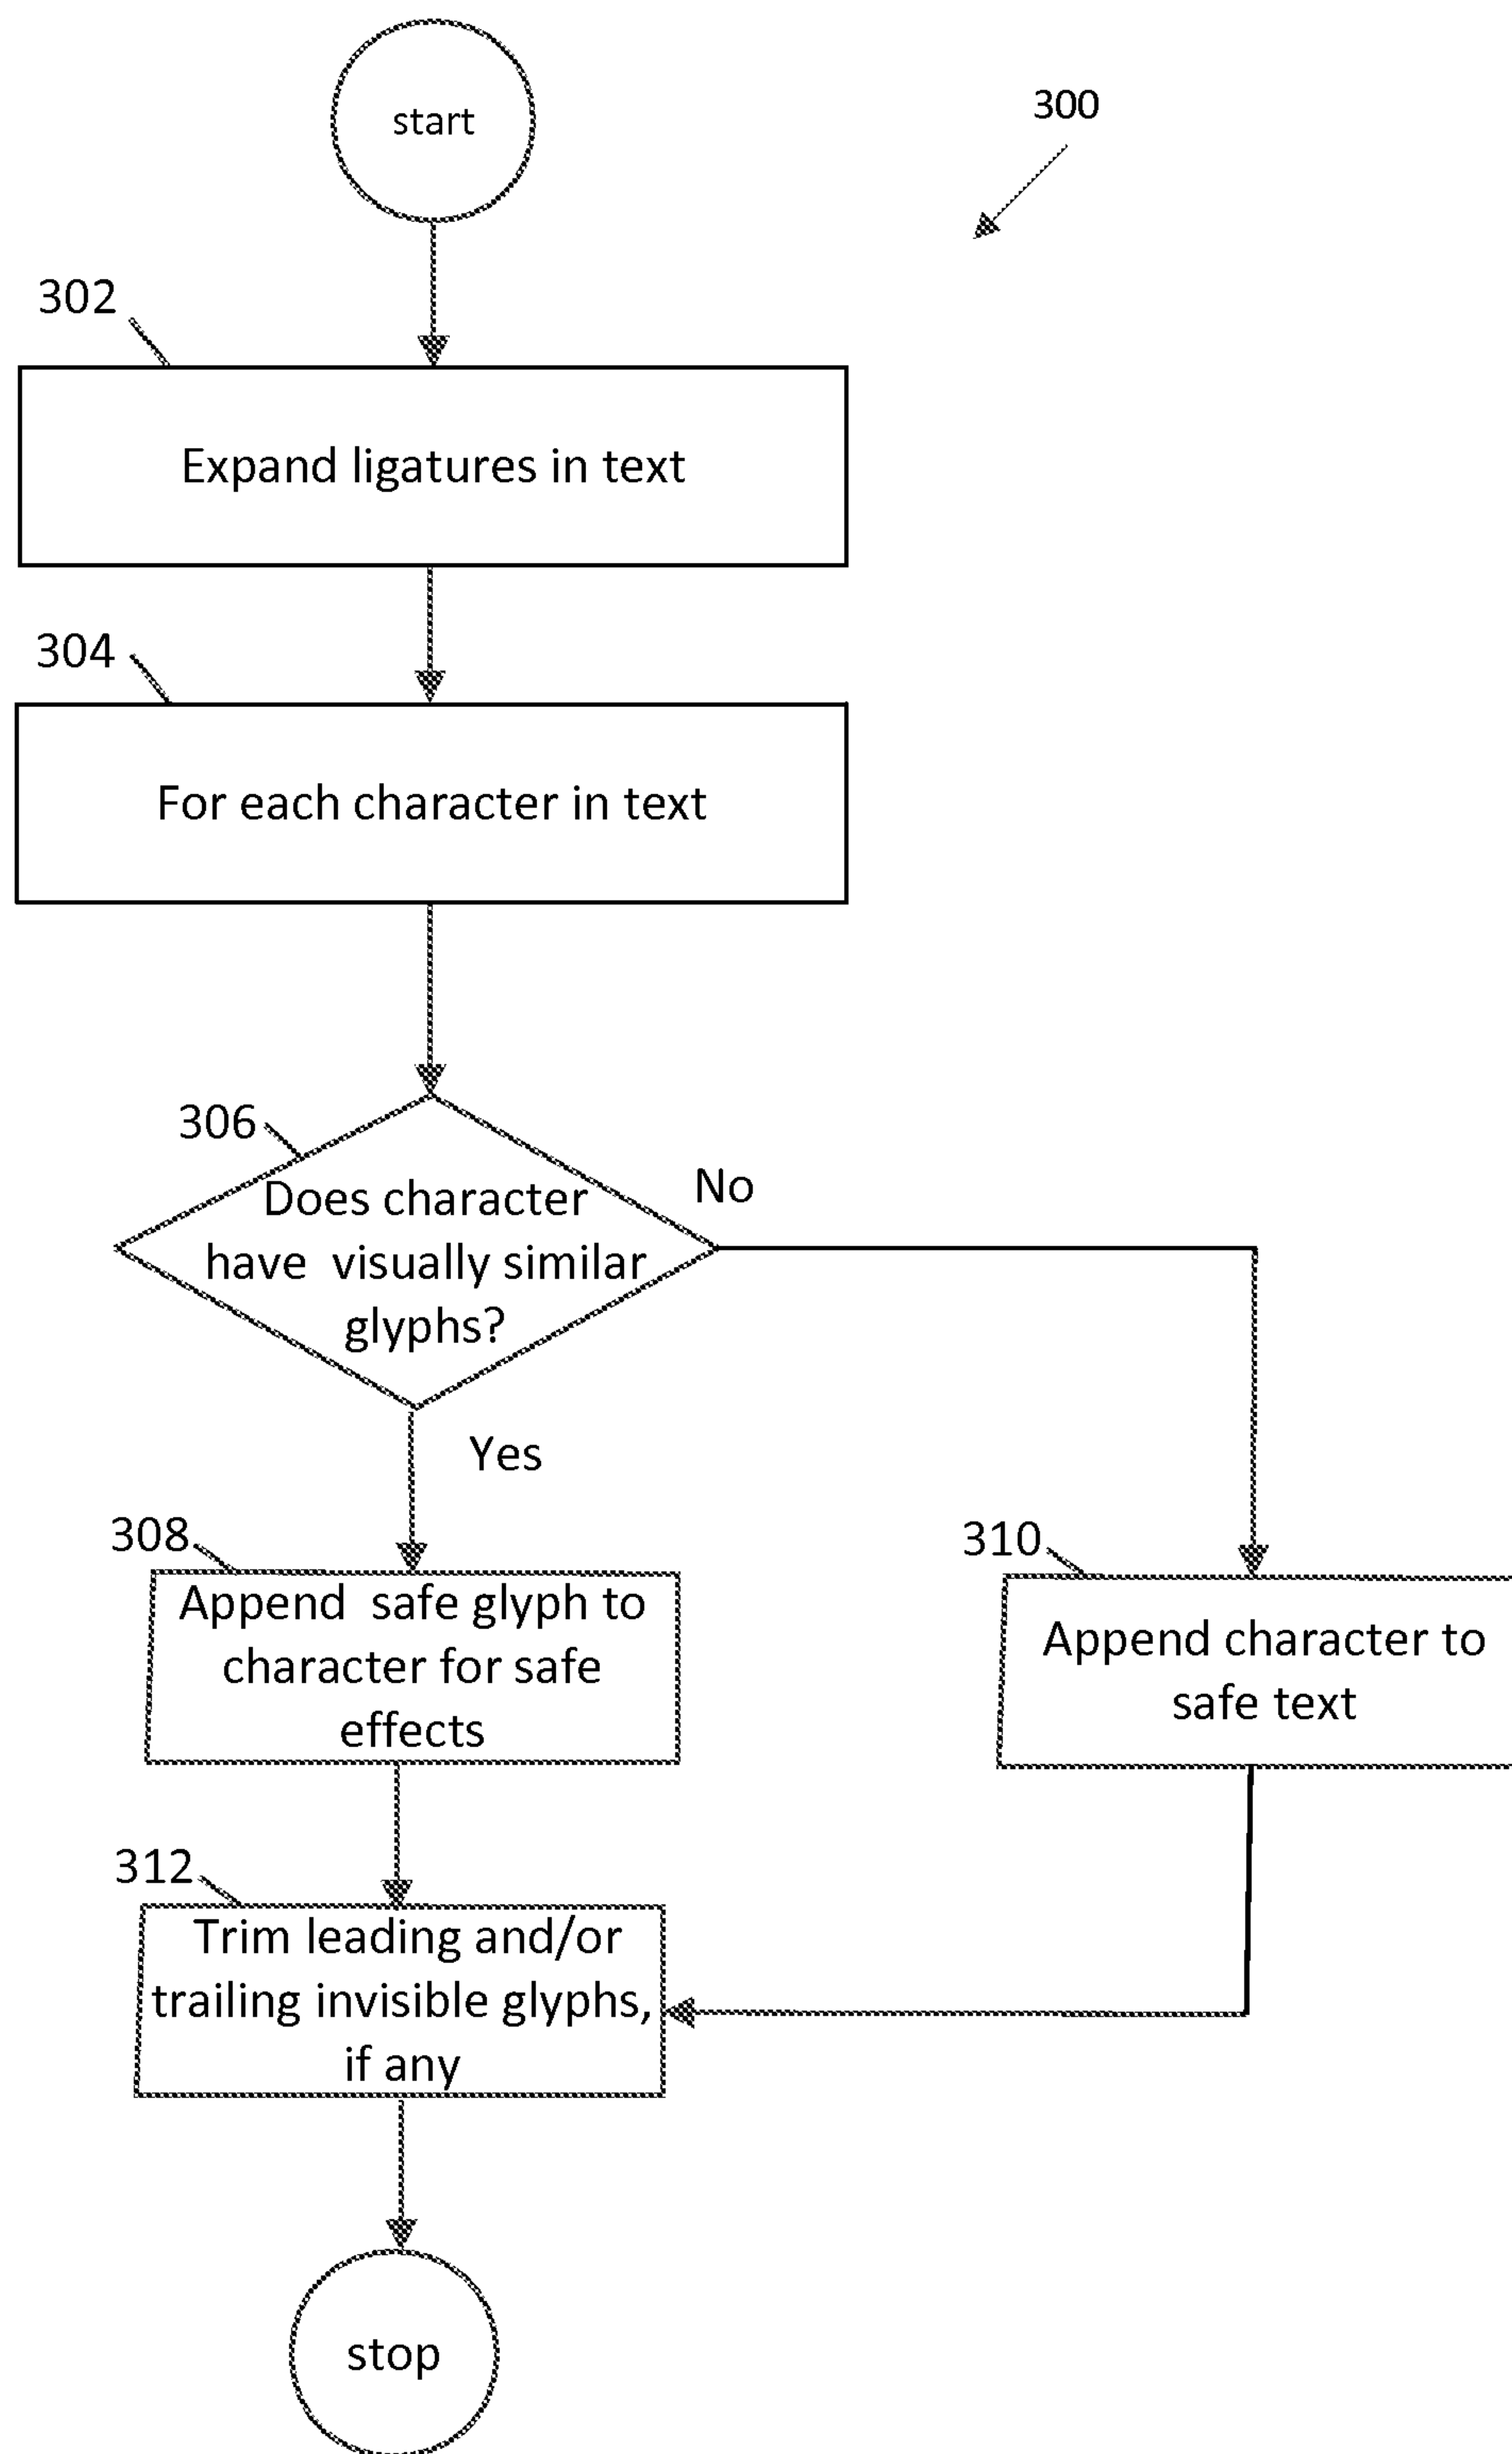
start

300

302

Expand ligatures in text

304

For each character in text

306

Does character have visually similar glyphs?

No

Yes

308

Append safe glyph to character for safe effects

310

Append character to safe text

312

Trim leading and/or trailing invisible glyphs, if any

stop